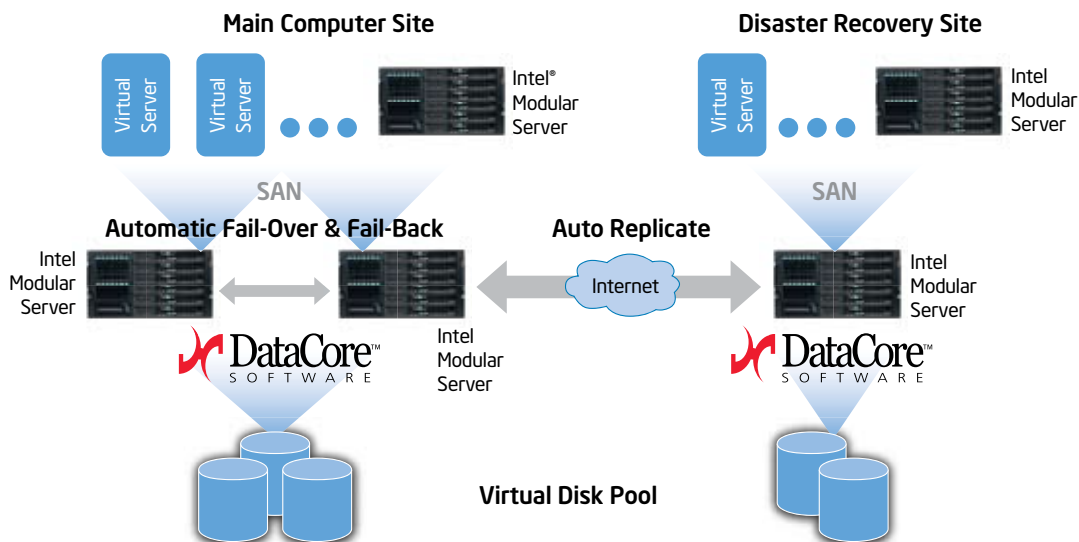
Main Computer Site

Virtual Server

Virtual Server

Intel® Modular Server

SAN

Automatic Fail-Over & Fail-Back

Intel Modular Server

Intel Modular Server

DataCore™ SOFTWARE

Disaster Recovery Site

Virtual Server

Intel Modular Server

SAN

Auto Replicate

Internet

Intel Modular Server

DataCore™ SOFTWARE

Virtual Disk Pool